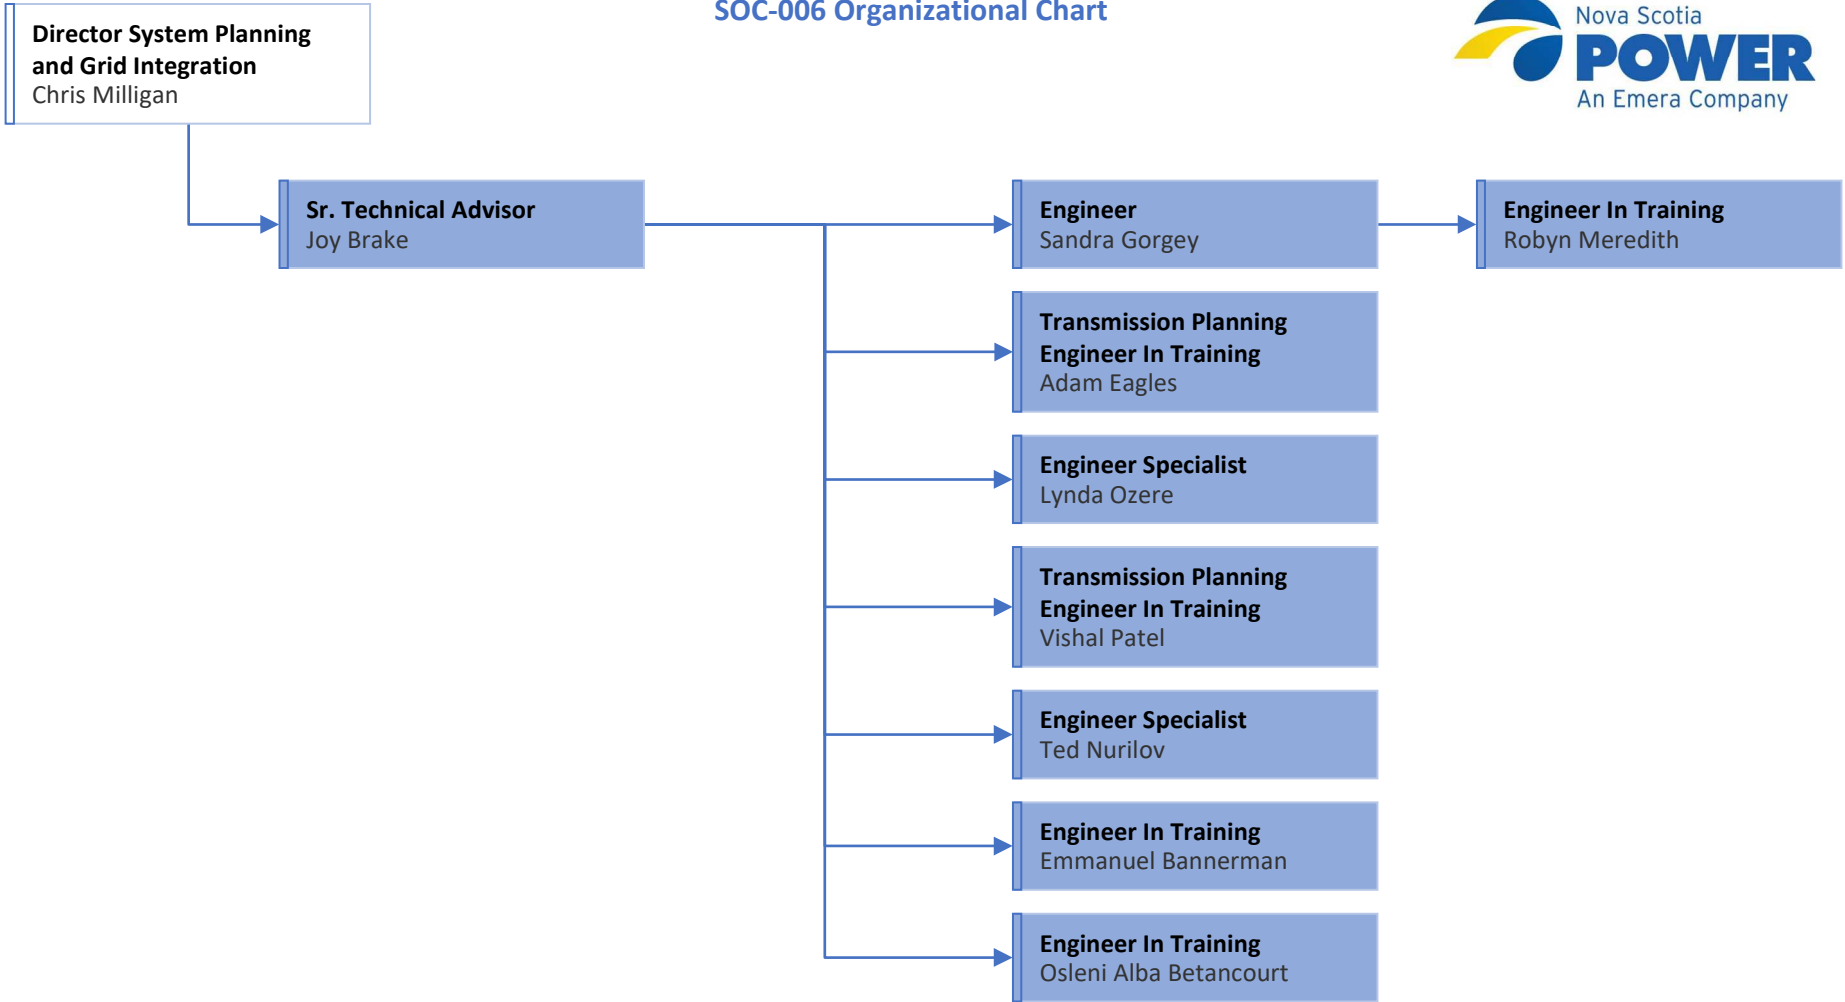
SOC-006 Organizational Chart

Nova Scotia POWER An Emera Company

Director System Planning and Grid Integration
Chris Milligan

Sr. Technical Advisor
Joy Brake

Engineer
Sandra Gorgey

Engineer In Training
Robyn Meredith

Transmission Planning Engineer In Training
Adam Eagles

Engineer Specialist
Lynda Ozere

Transmission Planning Engineer In Training
Vishal Patel

Engineer Specialist
Ted Nurilov

Engineer In Training
Emmanuel Bannerman

Engineer In Training
Osleni Alba Betancourt